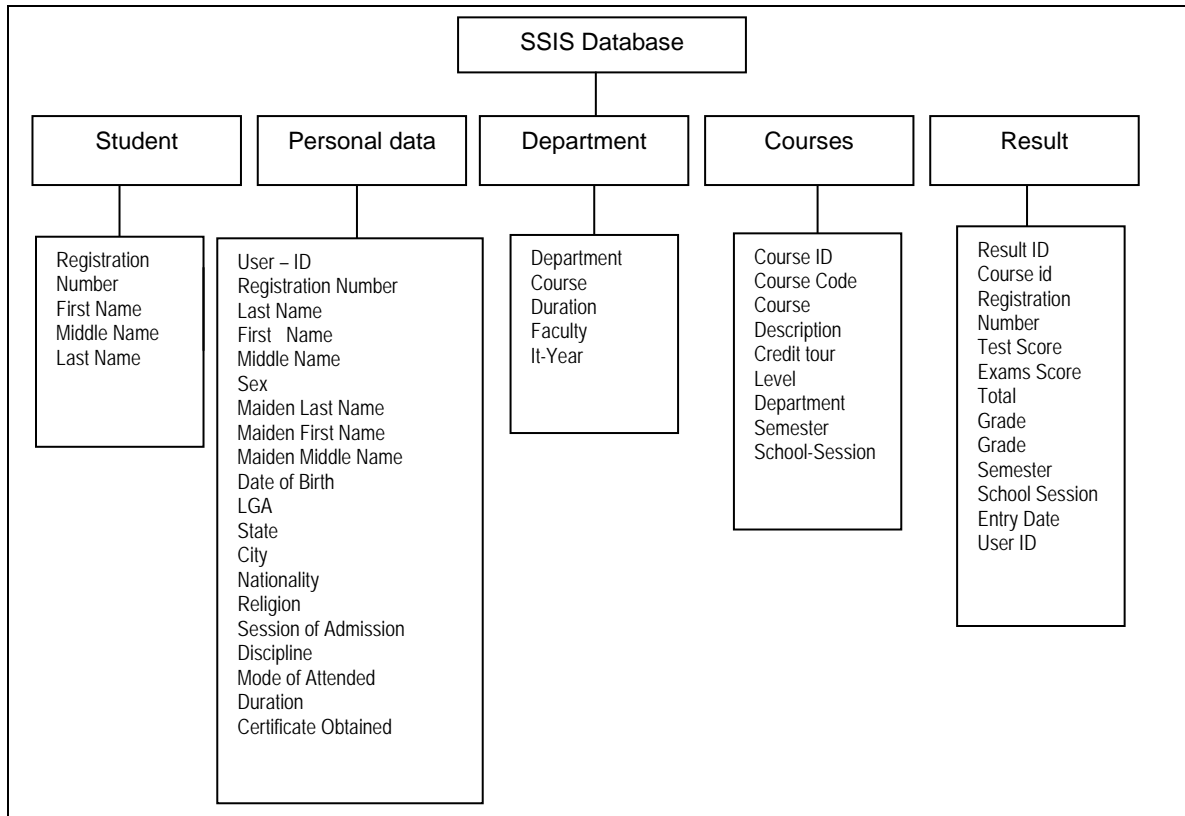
SSIS Database

Student

Registration Number
First Name
Middle Name
Last Name

Personal data

User – ID
Registration Number
Last Name
First Name
Middle Name
Sex
Maiden Last Name
Maiden First Name
Maiden Middle Name
Date of Birth
LGA
State
City
Nationality
Religion
Session of Admission
Discipline
Mode of Attended
Duration
Certificate Obtained

Department

Department
Course
Duration
Faculty
It-Year

Courses

Course ID
Course Code
Course Description
Credit tour
Level
Department
Semester
School-Session

Result

Result ID
Course id
Registration Number
Test Score
Exams Score
Total
Grade
Grade
Semester
School Session
Entry Date
User ID